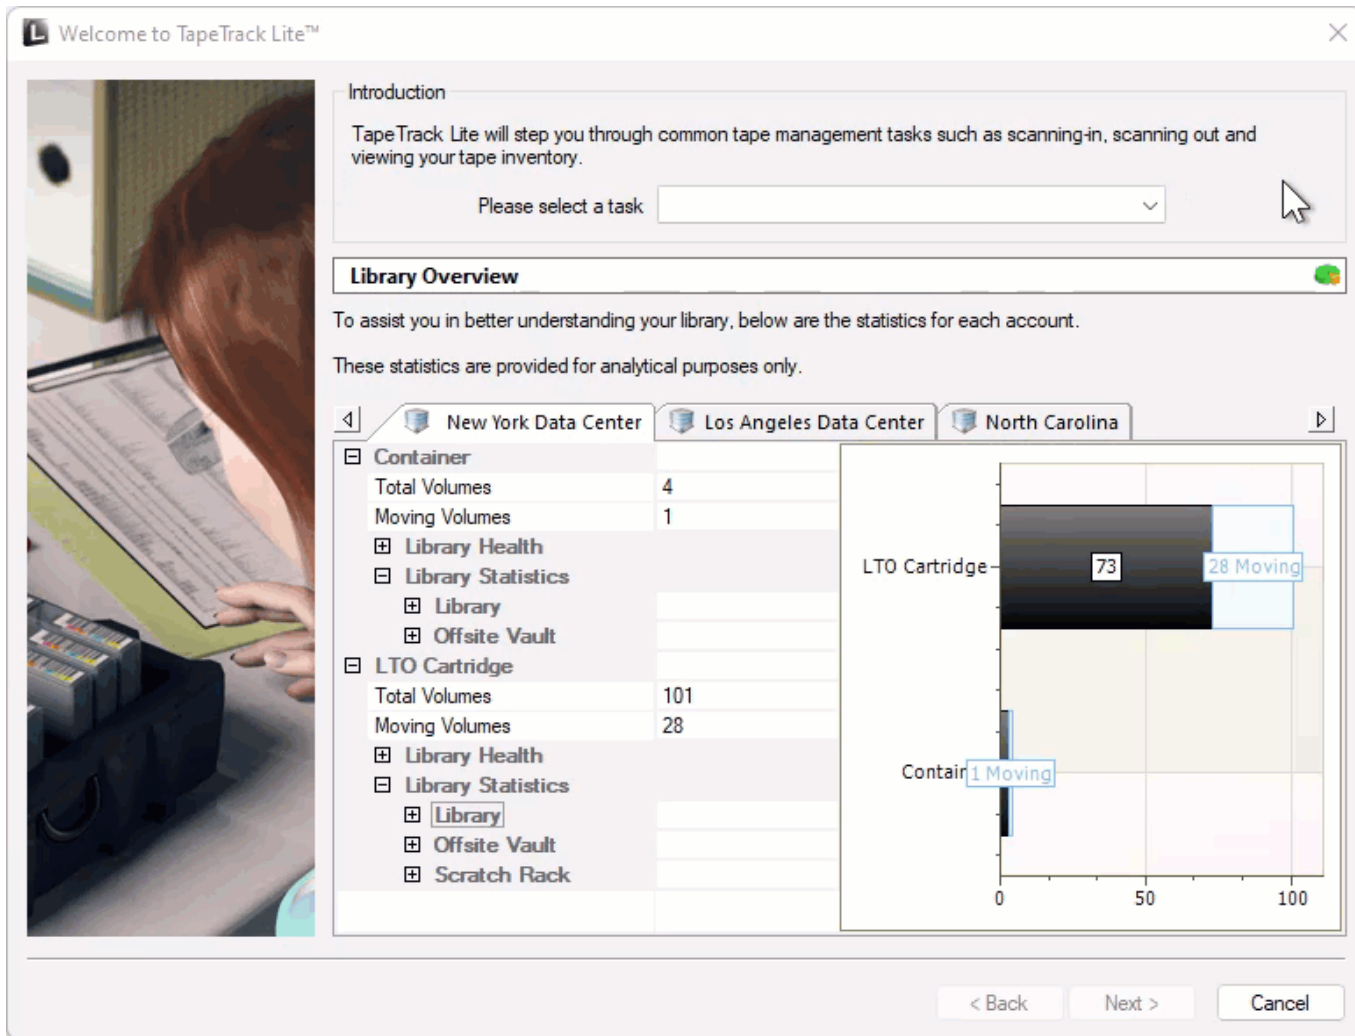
Welcome to TapeTrack Lite™

Introduction

TapeTrack Lite will step you through common tape management tasks such as scanning-in, scanning out and viewing your tape inventory.

Please select a task

Library Overview

To assist you in better understanding your library, below are the statistics for each account.

These statistics are provided for analytical purposes only.

New York Data Center | Los Angeles Data Center | North Carolina

| | |
|---|---|
| ⊟ Container | |
| Total Volumes | 4 |
| Moving Volumes | 1 |
| ⊞ Library Health | |
| ⊟ Library Statistics | |
| ⊞ Library | |
| ⊞ Offsite Vault | |
| ⊟ LTO Cartridge | |
| Total Volumes | 101 |
| Moving Volumes | 28 |
| ⊞ Library Health | |
| ⊟ Library Statistics | |
| ⊞ Library | |
| ⊞ Offsite Vault | |
| ⊞ Scratch Rack | |

LTO Cartridge
73
28 Moving
Contair
1 Moving
0
50
100

< Back
Next >
Cancel